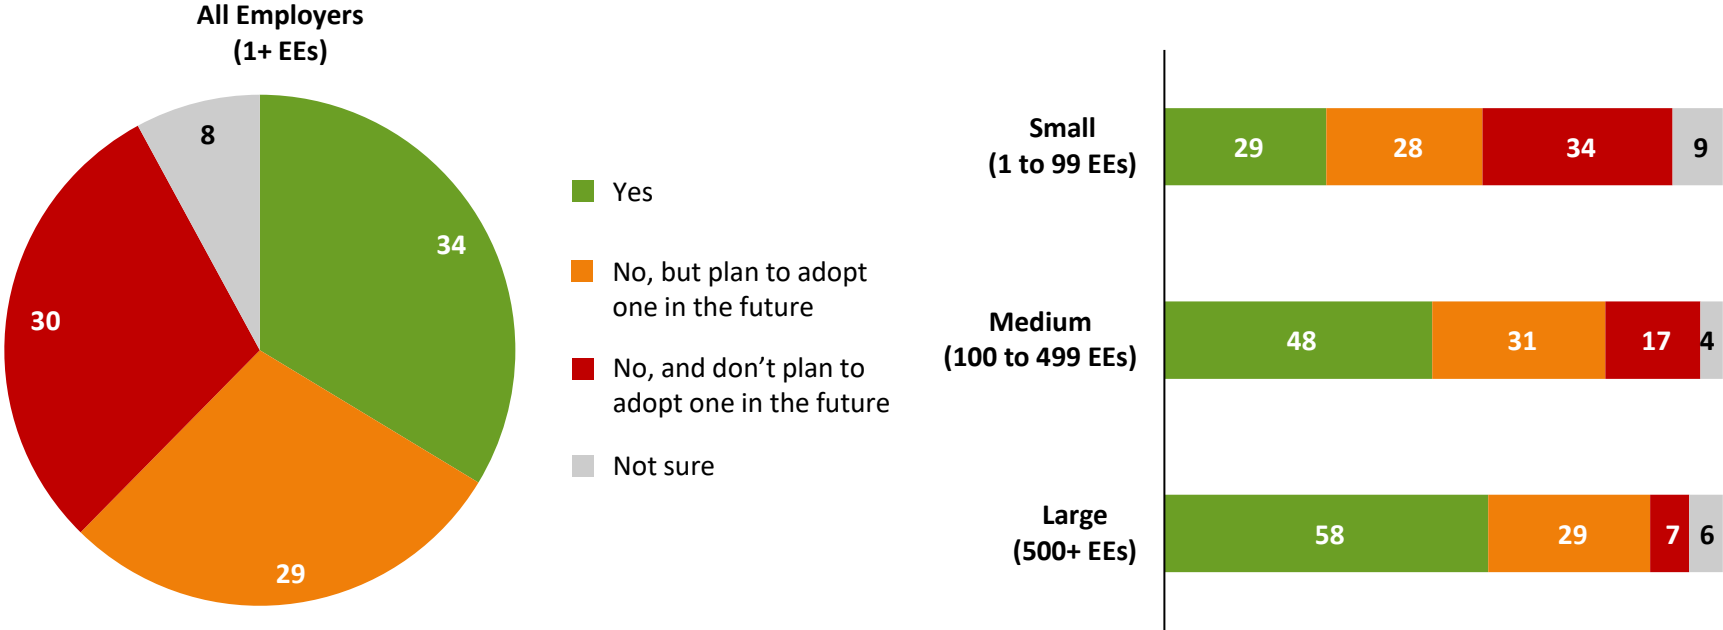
All Employers
(1+ EEs)

8
34
30
29

Yes

No, but plan to adopt one in the future

No, and don't plan to adopt one in the future

Not sure

Small
(1 to 99 EEs)

29 28 34 9

Medium
(100 to 499 EEs)

48 31 17 4

Large
(500+ EEs)

58 29 7 6